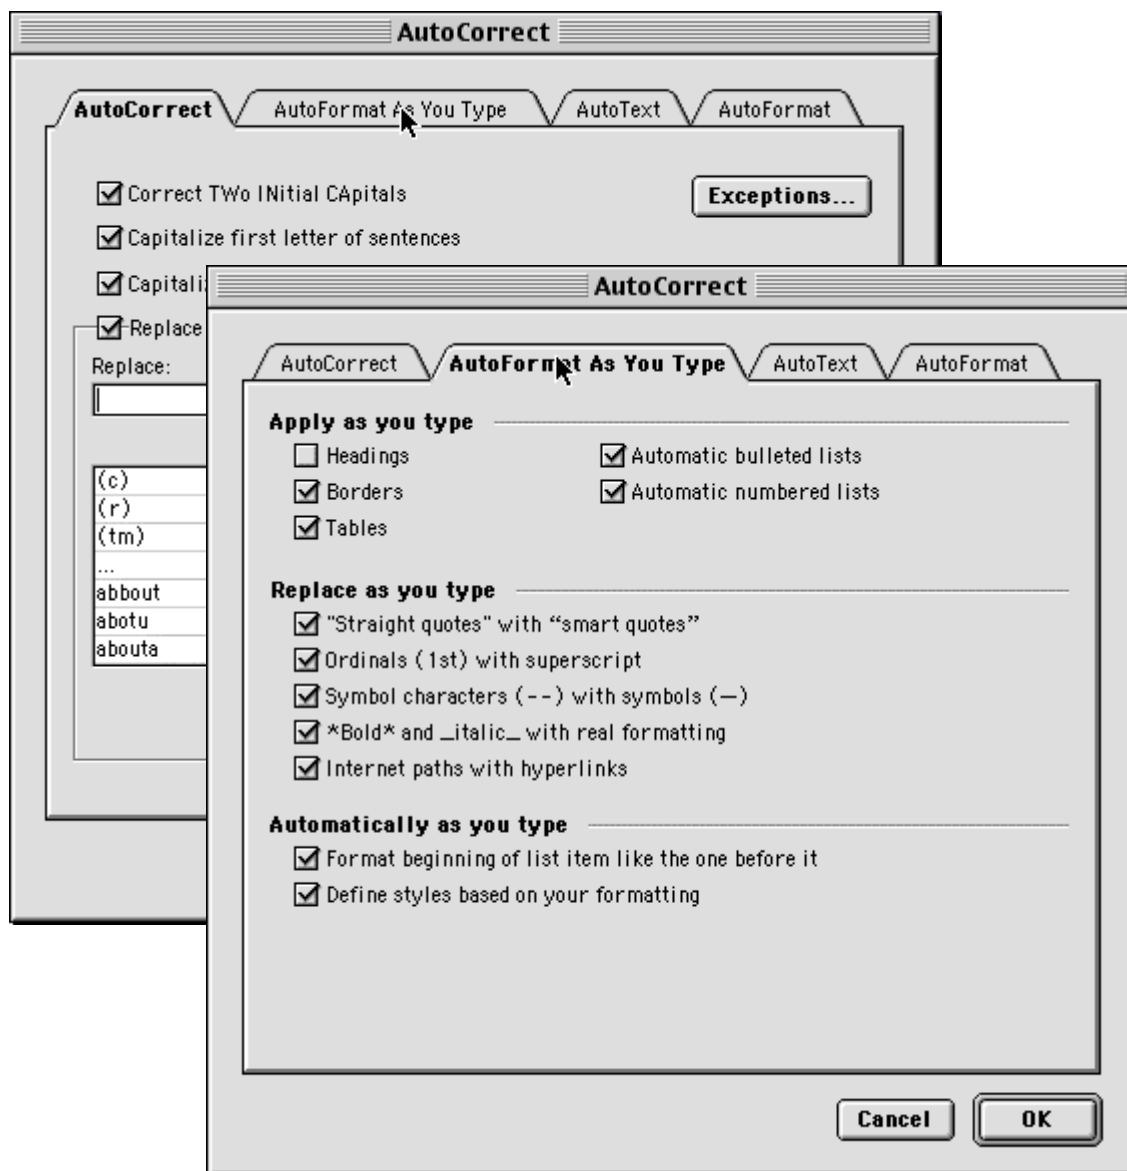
AutoCorrect

AutoCorrect | AutoFormat As You Type | AutoText | AutoFormat

Correct TWo INitial CApitals

Exceptions...

Capitalize first letter of sentences

Capitali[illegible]

Replace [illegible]

Replace:

(c)
(r)
(tm)
...
abbout
abotu
abouta

AutoCorrect

AutoCorrect | AutoFormat As You Type | AutoText | AutoFormat

Apply as you type

Headings

Borders

Tables

Automatic bulleted lists

Automatic numbered lists

Replace as you type

"Straight quotes" with “smart quotes”

Ordinals (1st) with superscript

Symbol characters (--) with symbols (—)

*Bold* and _italic_ with real formatting

Internet paths with hyperlinks

Automatically as you type

Format beginning of list item like the one before it

Define styles based on your formatting

Cancel

OK